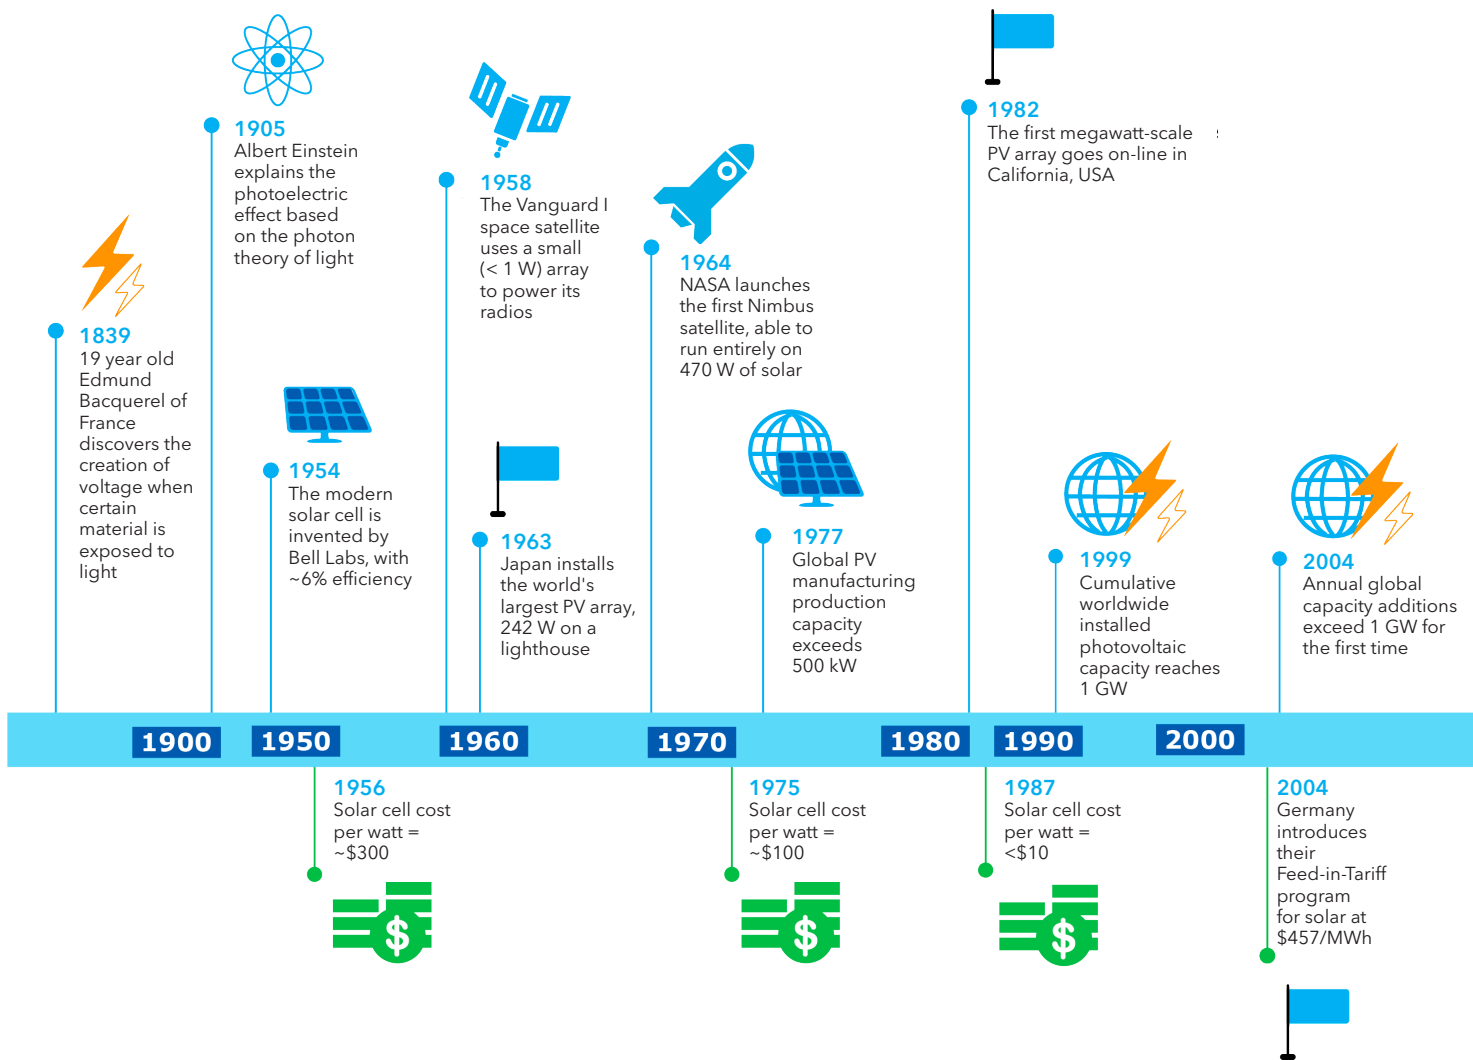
1839
19 year old Edmund Bacquerel of France discovers the creation of voltage when certain material is exposed to light

1905
Albert Einstein explains the photoelectric effect based on the photon theory of light

1954
The modern solar cell is invented by Bell Labs, with ~6% efficiency

1958
The Vanguard I space satellite uses a small (< 1 W) array to power its radios

1963
Japan installs the world's largest PV array, 242 W on a lighthouse

1964
NASA launches the first Nimbus satellite, able to run entirely on 470 W of solar

1977
Global PV manufacturing production capacity exceeds 500 kW

1982
The first megawatt-scale PV array goes on-line in California, USA

1999
Cumulative worldwide installed photovoltaic capacity reaches 1 GW

2004
Annual global capacity additions exceed 1 GW for the first time

1900 1950 1960 1970 1980 1990 2000

1956
Solar cell cost per watt = ~$300

1975
Solar cell cost per watt = ~$100

1987
Solar cell cost per watt = <$10

2004
Germany introduces their Feed-in-Tariff program for solar at $457/MWh